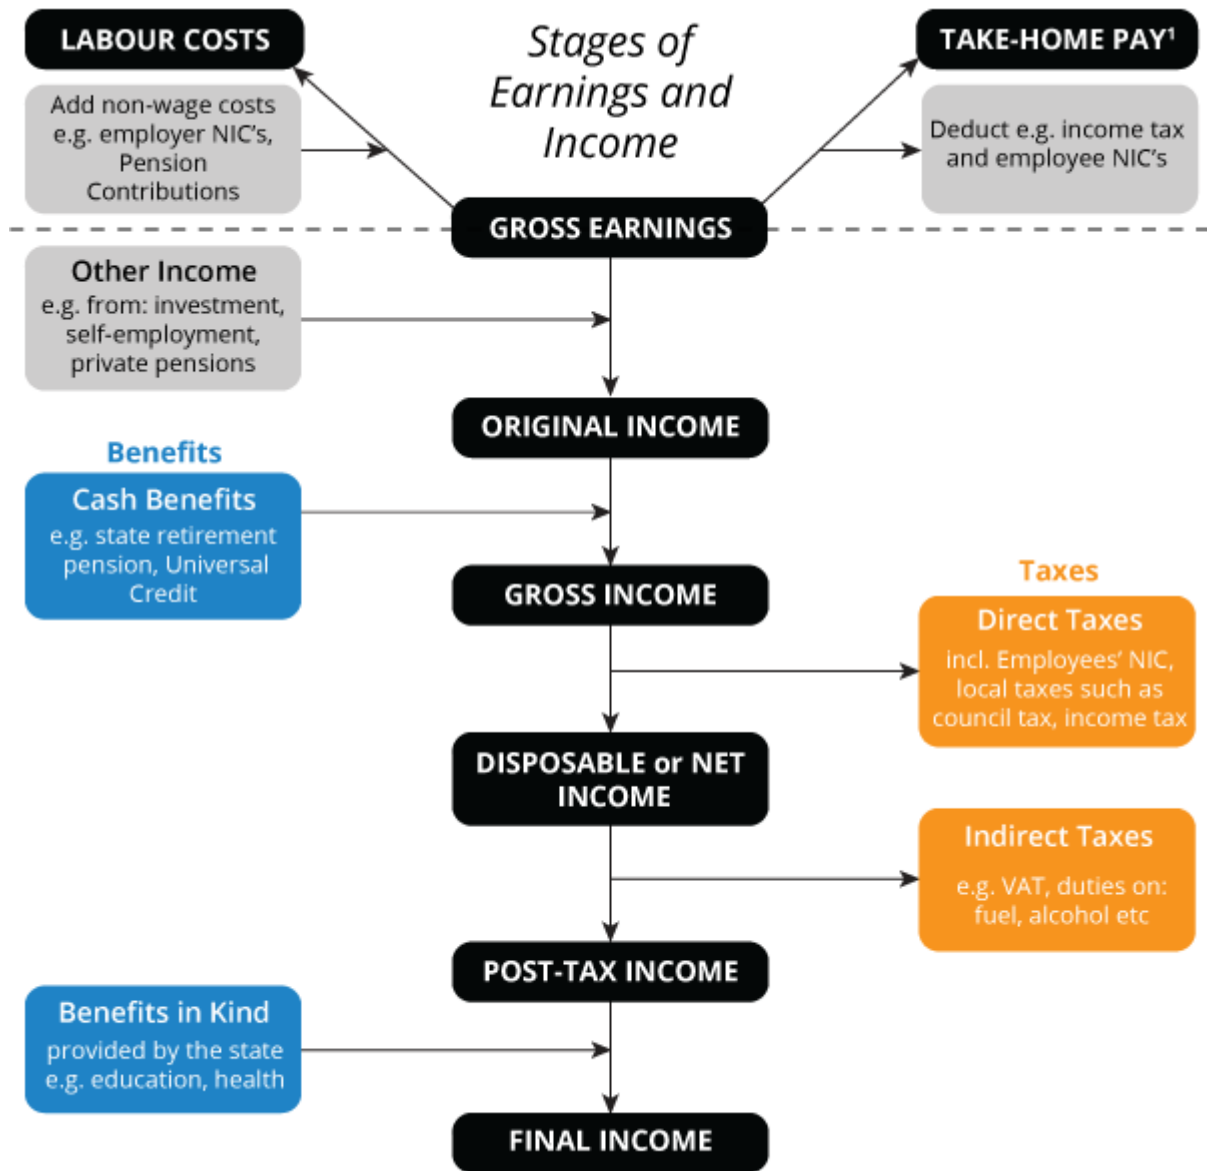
LABOUR COSTS

Add non-wage costs e.g. employer NIC's, Pension Contributions

Stages of Earnings and Income

TAKE-HOME PAY¹

Deduct e.g. income tax and employee NIC's

GROSS EARNINGS

Other Income
e.g. from: investment, self-employment, private pensions

ORIGINAL INCOME

Benefits

Cash Benefits
e.g. state retirement pension, Universal Credit

GROSS INCOME

Taxes

Direct Taxes
incl. Employees' NIC, local taxes such as council tax, income tax

DISPOSABLE or NET INCOME

Indirect Taxes
e.g. VAT, duties on: fuel, alcohol etc

POST-TAX INCOME

Benefits in Kind
provided by the state e.g. education, health

FINAL INCOME